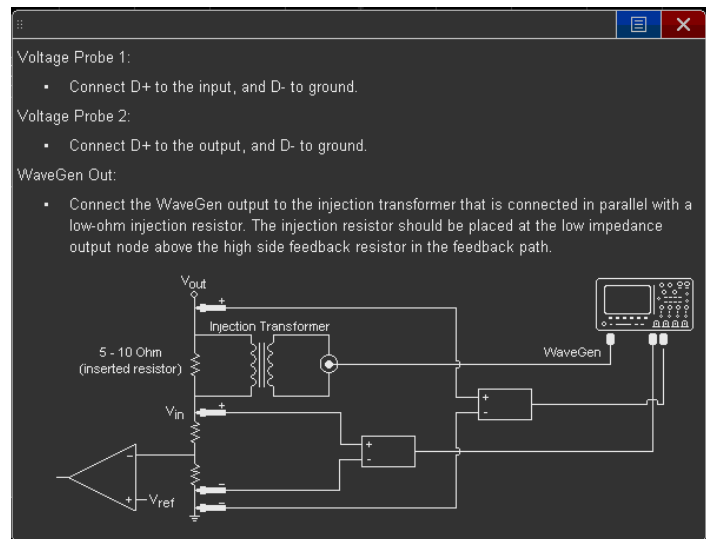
Voltage Probe 1:

- Connect D+ to the input, and D- to ground.

Voltage Probe 2:

- Connect D+ to the output, and D- to ground.

WaveGen Out:

- Connect the WaveGen output to the injection transformer that is connected in parallel with a low-ohm injection resistor. The injection resistor should be placed at the low impedance output node above the high side feedback resistor in the feedback path.

$V_{out}$

+

Injection Transformer

5 - 10 Ohm
(inserted resistor)

WaveGen

$V_{in}$

+

+
-

+
-

-

+

-
-

+
$V_{ref}$